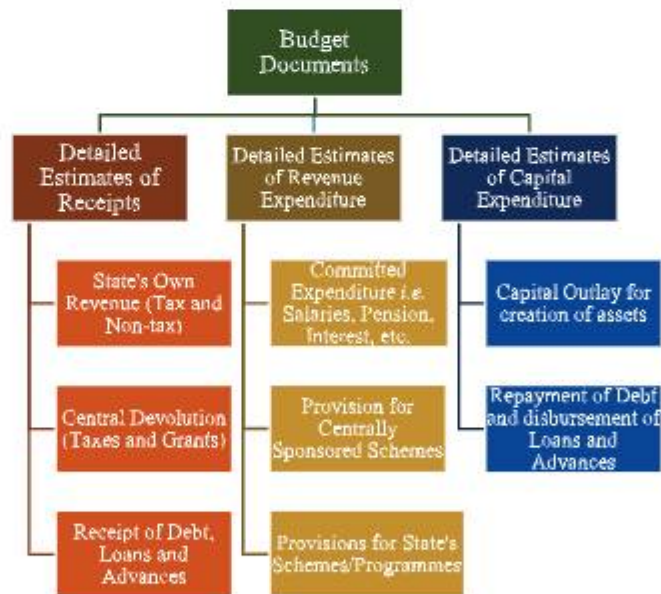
Budget Documents

Detailed Estimates of Receipts

State's Own Revenue (Tax and Non-tax)

Central Devolution (Taxes and Grants)

Receipt of Debt, Loans and Advances

Detailed Estimates of Revenue Expenditure

Committed Expenditure i.e. Salaries, Pension, Interest, etc.

Provision for Centrally Sponsored Schemes

Provisions for State's Schemes/Programmes

Detailed Estimates of Capital Expenditure

Capital Outlay for creation of assets

Repayment of Debt and disbursement of Loans and Advances